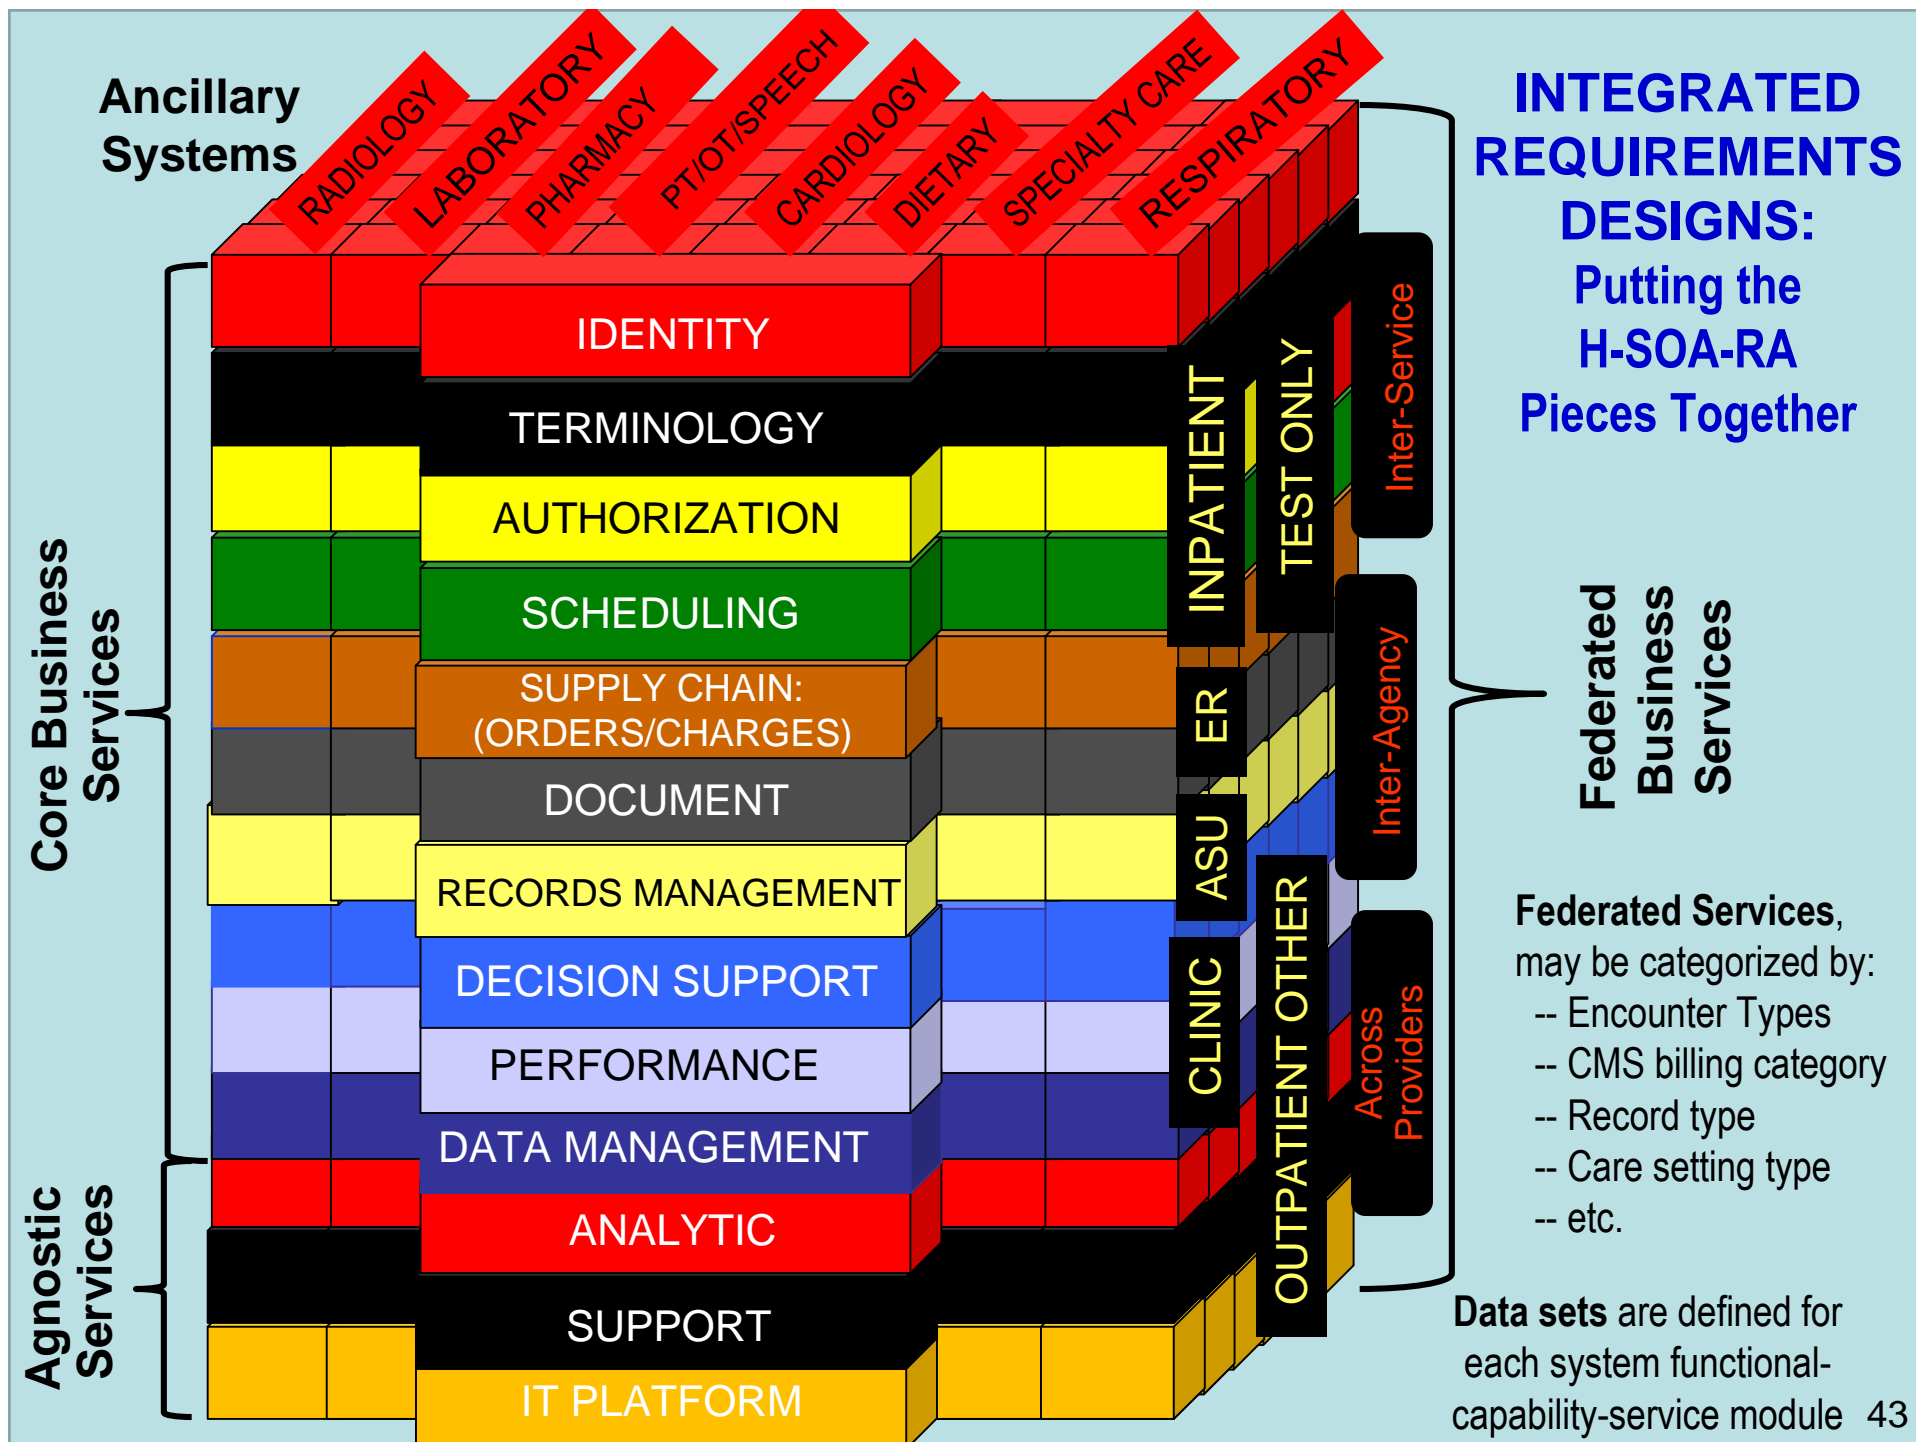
Ancillary Systems

RADIOLOGY
LABORATORY
PHARMACY
PT/OT/SPEECH
CARDIOLOGY
DIETARY
SPECIALTY CARE
RESPIRATORY

INTEGRATED REQUIREMENTS DESIGNS:
Putting the H-SOA-RA Pieces Together

Core Business Services

IDENTITY
TERMINOLOGY
AUTHORIZATION
SCHEDULING
SUPPLY CHAIN: (ORDERS/CHARGES)
DOCUMENT
RECORDS MANAGEMENT
DECISION SUPPORT
PERFORMANCE
DATA MANAGEMENT
ANALYTIC
SUPPORT
IT PLATFORM

Agnostic Services

INPATIENT
TEST ONLY
Inter-Service
ER
ASU
Inter-Agency
CLINIC
OUTPATIENT OTHER
Across Providers

Federated Business Services

Federated Services, may be categorized by:
-- Encounter Types
-- CMS billing category
-- Record type
-- Care setting type
-- etc.

Data sets are defined for each system functional-capability-service module 43